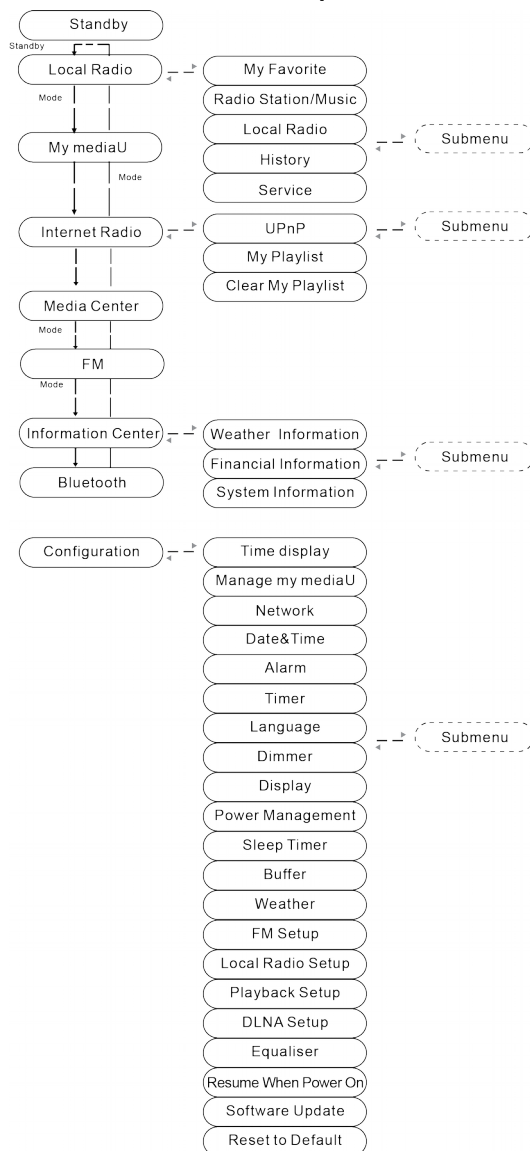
Standby

Standby

Local Radio

Mode

My mediaU

Mode

Internet Radio

Media Center

Mode

FM

Mode

Information Center

Bluetooth

My Favorite

Radio Station/Music

Local Radio

History

Service

Submenu

UPnP

My Playlist

Clear My Playlist

Submenu

Weather Information

Financial Information

System Information

Submenu

Configuration

Time display

Manage my mediaU

Network

Date&Time

Alarm

Timer

Language

Dimmer

Display

Power Management

Sleep Timer

Buffer

Weather

FM Setup

Local Radio Setup

Playback Setup

DLNA Setup

Equaliser

Resume When Power On

Software Update

Reset to Default

Submenu